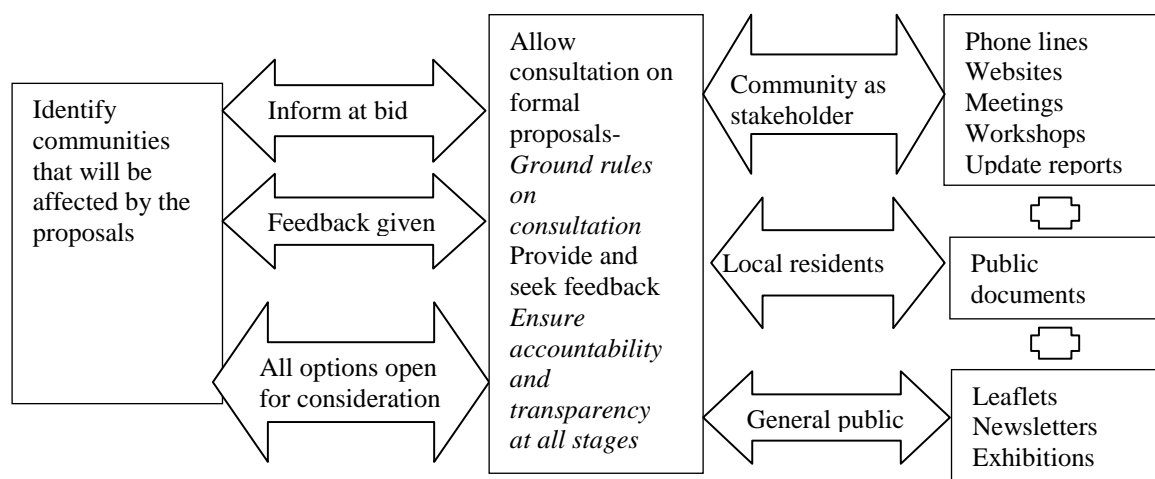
Identify communities that will be affected by the proposals

Inform at bid

Feedback given

All options open for consideration

Allow consultation on formal proposals- *Ground rules on consultation* Provide and seek feedback *Ensure accountability and transparency at all stages*

Community as stakeholder

Local residents

General public

Phone lines
Websites
Meetings
Workshops
Update reports

Public documents

Leaflets
Newsletters
Exhibitions